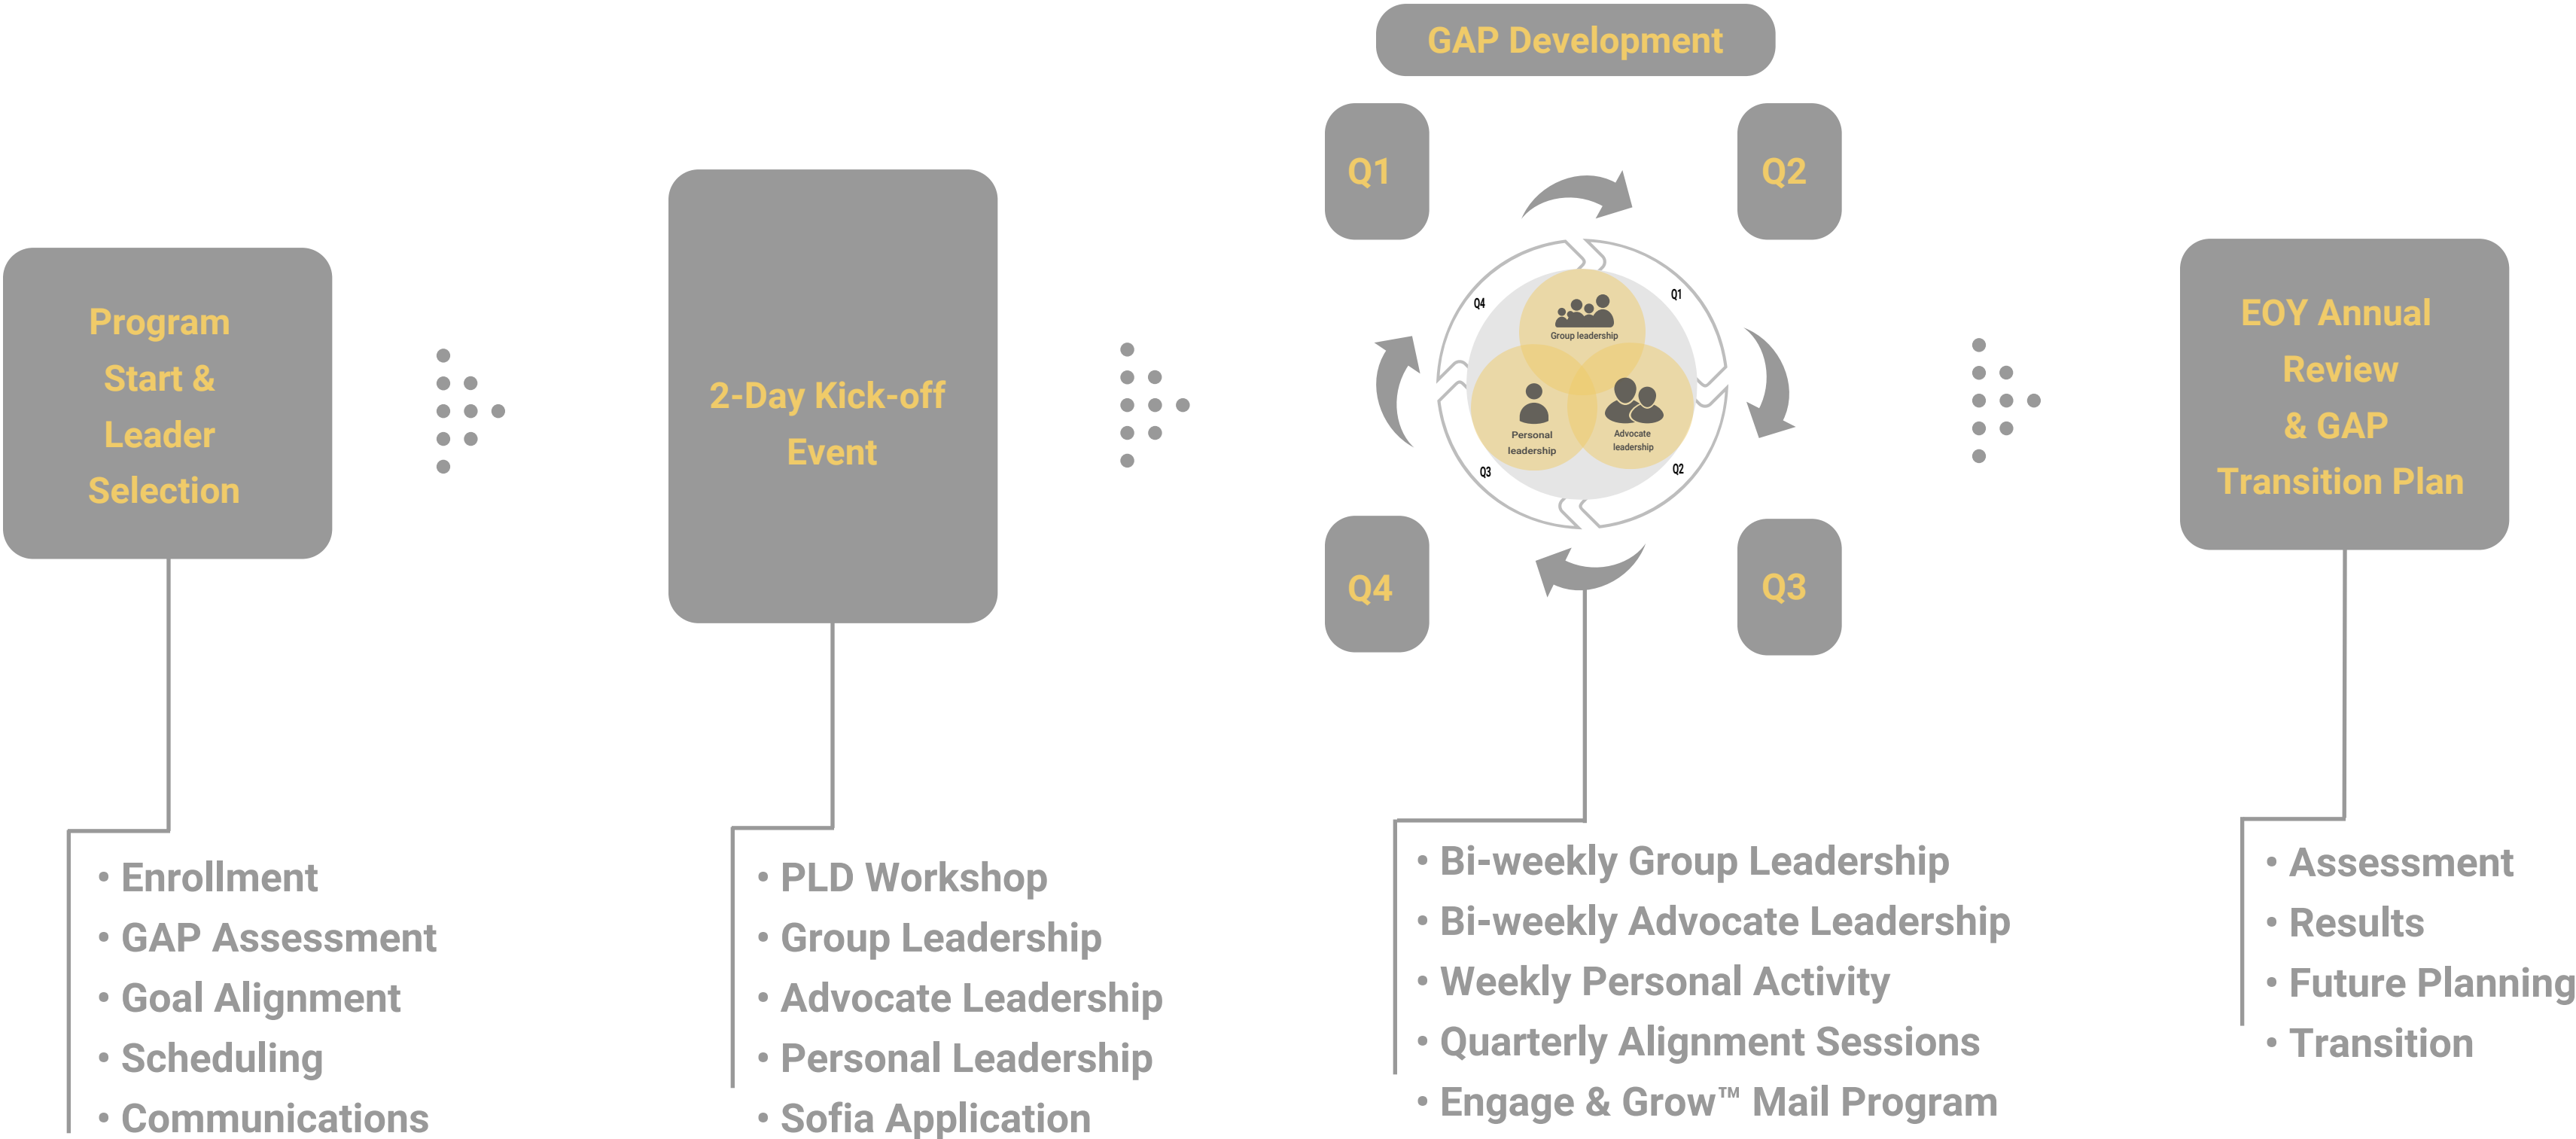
Program Start & Leader Selection

• Enrollment
• GAP Assessment
• Goal Alignment
• Scheduling
• Communications

2-Day Kick-off Event

• PLD Workshop
• Group Leadership
• Advocate Leadership
• Personal Leadership
• Sofia Application

GAP Development

Q1

Q2

Q4

Q3

Q4

Q1

Group leadership

Personal leadership

Advocate leadership

Q3

Q2

• Bi-weekly Group Leadership
• Bi-weekly Advocate Leadership
• Weekly Personal Activity
• Quarterly Alignment Sessions
• Engage & Grow™ Mail Program

EOY Annual Review & GAP Transition Plan

• Assessment
• Results
• Future Planning
• Transition